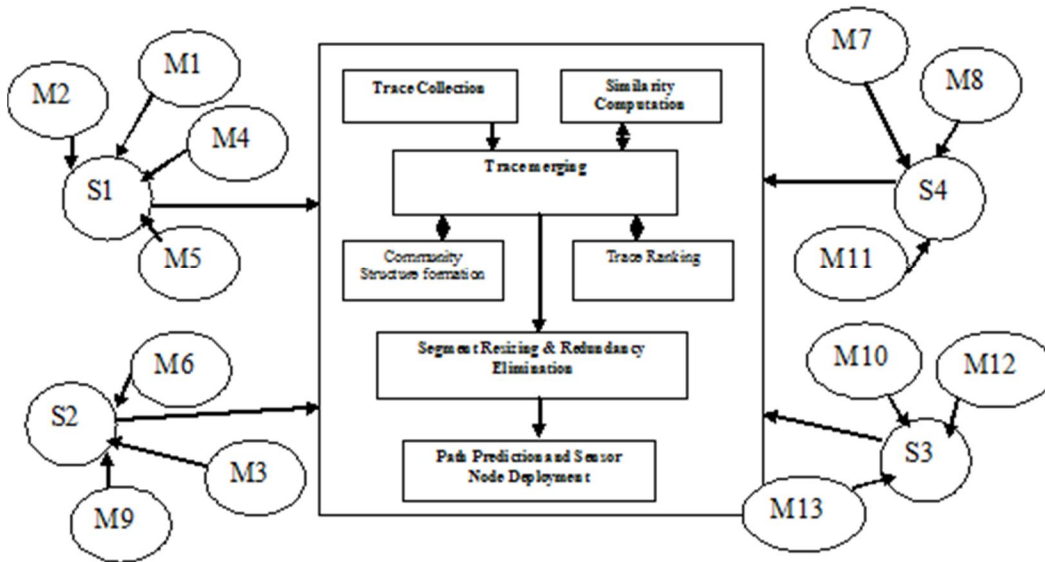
M2

M1

M4

S1

M5

M6

S2

M3

M9

Trace Collection

Similarity Computation

Trace merging

Community Structure formation

Trace Ranking

Segment Resizing & Redundancy Elimination

Path Prediction and Sensor Node Deployment

M7

M8

S4

M11

M10

M12

S3

M13